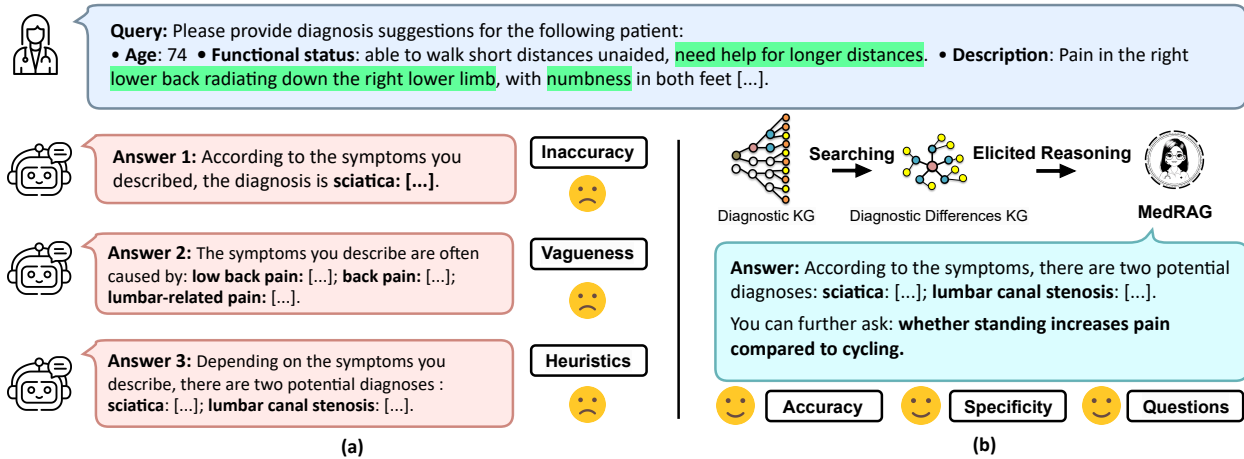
**Query:** Please provide diagnosis suggestions for the following patient:
• **Age**: 74 • **Functional status**: able to walk short distances unaided, need help for longer distances. • **Description**: Pain in the right lower back radiating down the right lower limb, with numbness in both feet [...].

**Answer 1:** According to the symptoms you described, the diagnosis is **sciatica: [...]**.

Inaccuracy

**Answer 2:** The symptoms you describe are often caused by: **low back pain:** [...]; **back pain:** [...]; **lumbar-related pain:** [...].

Vagueness

**Answer 3:** Depending on the symptoms you describe, there are two potential diagnoses : **sciatica**: [...]; **lumbar canal stenosis**: [...].

Heuristics

(a)

Diagnostic KG

Searching

Diagnostic Differences KG

Elicited Reasoning

MedRAG

**Answer:** According to the symptoms, there are two potential diagnoses: **sciatica**: [...]; **lumbar canal stenosis**: [...].

You can further ask: **whether standing increases pain compared to cycling.**

Accuracy

Specificity

Questions

(b)